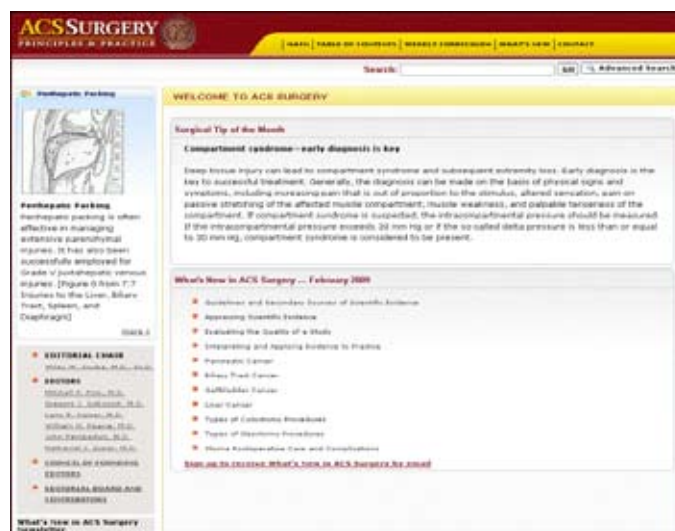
ACS SURGERY
PRINCIPLES & PRACTICE

HOME | TABLE OF CONTENTS | WEEKLY CURRICULUM | WHAT'S NEW | CONTACT

Search: GO Advanced Search

Perihepatic Packing

Perihepatic Packing
Perihepatic packing is often effective in managing extensive parenchymal injuries. It has also been successfully employed for Grade V juxtahepatic venous injuries. [Figure 6 from 7:7 Injuries to the Liver, Biliary Tract, Spleen, and Diaphragm]

more »

EDITORIAL CHAIR
Wiley W. Souba, M.D., Sc.D.

EDITORS
Mitchell P. Fink, M.D.
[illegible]
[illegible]
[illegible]
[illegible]
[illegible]

COUNCIL OF FOUNDING EDITORS

EDITORIAL BOARD AND CONTRIBUTORS

What's new in ACS Surgery Newsletter

WELCOME TO ACS SURGERY

Surgical Tip of the Month

Compartment syndrome—early diagnosis is key

Deep tissue injury can lead to compartment syndrome and subsequent extremity loss. Early diagnosis is the key to successful treatment. Generally, the diagnosis can be made on the basis of physical signs and symptoms, including increasing pain that is out of proportion to the stimulus, altered sensation, pain on passive stretching of the affected muscle compartment, muscle weakness, and palpable tenseness of the compartment. If compartment syndrome is suspected, the intracompartmental pressure should be measured. If the intracompartmental pressure exceeds 30 mm Hg or if the so-called delta pressure is less than or equal to 30 mm Hg, compartment syndrome is considered to be present.

What's New in ACS Surgery ... February 2009

Guidelines and Secondary Sources of Scientific Evidence
Appraising Scientific Evidence
Evaluating the Quality of a Study
Interpreting and Applying Evidence to Practice
Pancreatic Cancer
Biliary Tract Cancer
Gallbladder Cancer
Liver Cancer
Types of Colostomy Procedures
Types of Ileostomy Procedures
Stoma Postoperative Care and Complications

Sign up to receive What's new in ACS Surgery by email